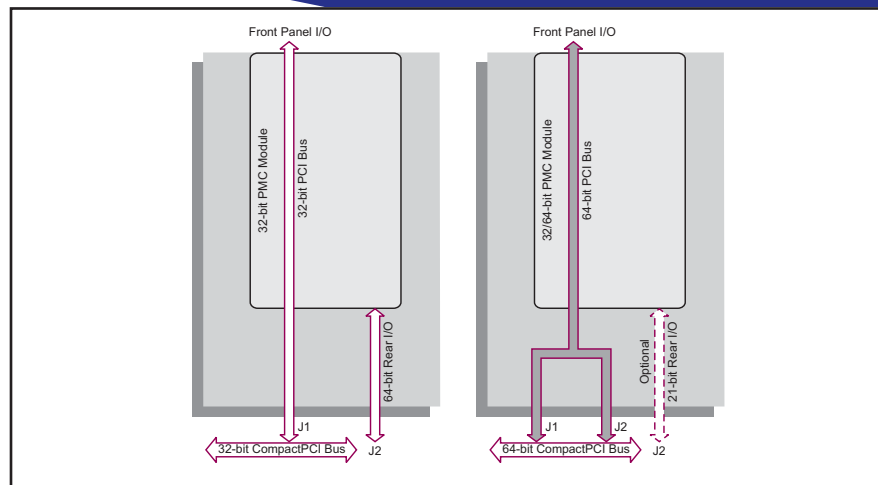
Front Panel I/O

32-bit PMC Module

32-bit PCI Bus

64-bit Rear I/O

J1

J2

32-bit CompactPCI Bus

Front Panel I/O

32/64-bit PMC Module

64-bit PCI Bus

Optional

21-bit Rear I/O

J1

J2

64-bit CompactPCI Bus

J2